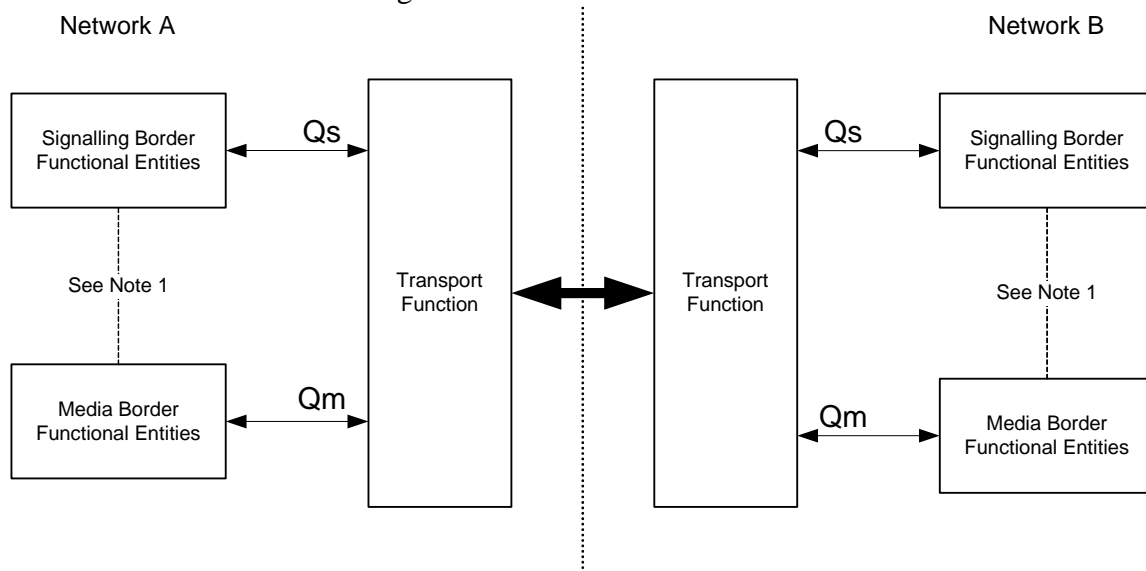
Network A

Network B

Signalling Border Functional Entities

Qs

Transport Function

Transport Function

Qs

Signalling Border Functional Entities

See Note 1

See Note 1

Media Border Functional Entities

Qm

Qm

Media Border Functional Entities